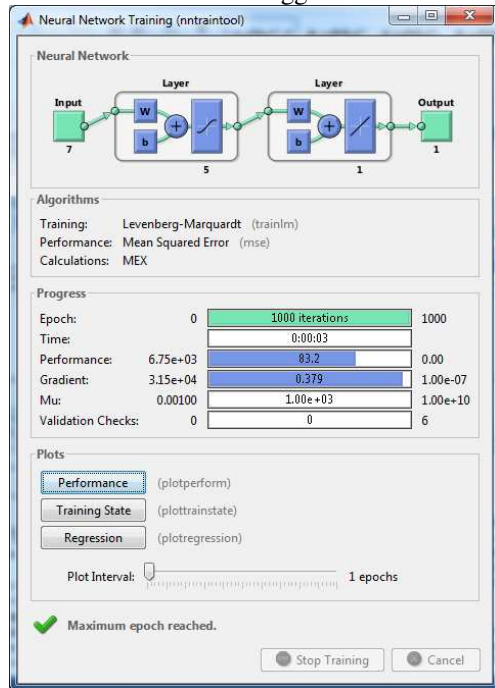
Neural Network Training (nntraintool)

Neural Network

Input
7
Layer
W
b
5
Layer
W
b
1
Output
1

Algorithms

Training: Levenberg-Marquardt (trainlm)
Performance: Mean Squared Error (mse)
Calculations: MEX

Progress

| | | | |
|---|---|---|---|
| Epoch: | 0 | 1000 iterations | 1000 |
| Time: | | 0:00:03 | |
| Performance: | 6.75e+03 | 83.2 | 0.00 |
| Gradient: | 3.15e+04 | 0.379 | 1.00e-07 |
| Mu: | 0.00100 | 1.00e+03 | 1.00e+10 |
| Validation Checks: | 0 | 0 | 6 |

Plots

Performance (plotperform)
Training State (plottrainstate)
Regression (plotregression)

Plot Interval: 1 epochs

Maximum epoch reached.

Stop Training
Cancel